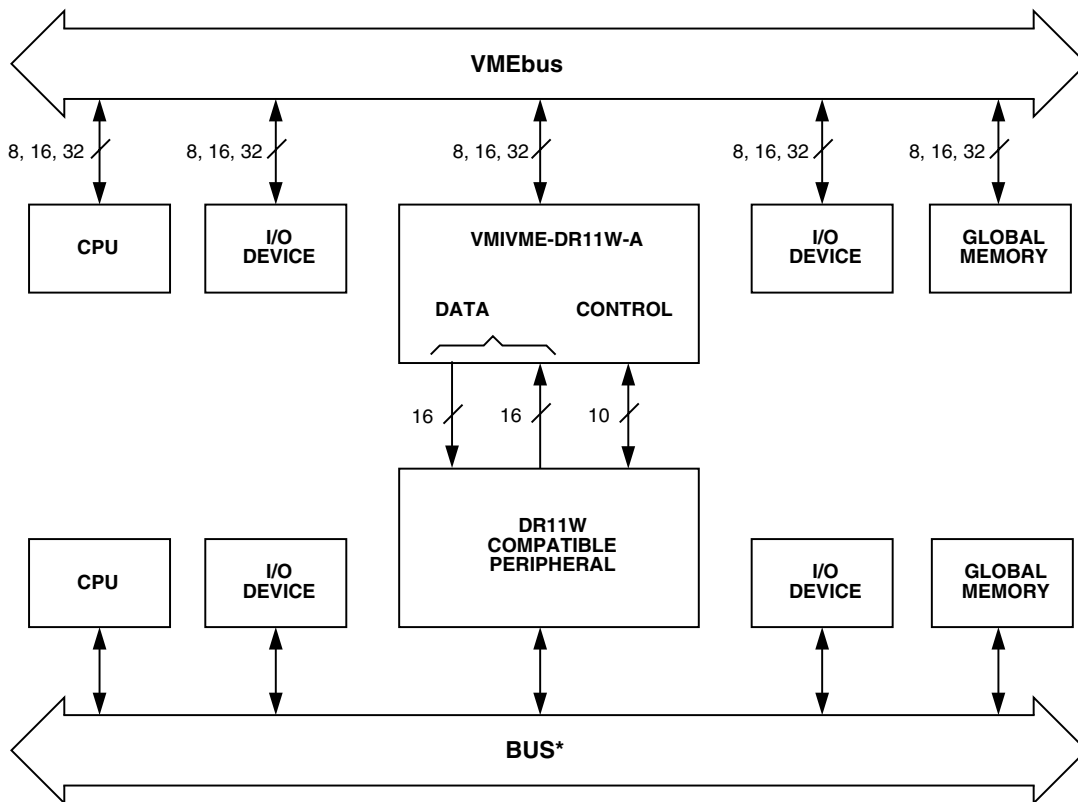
VMEbus

8, 16, 32
8, 16, 32
8, 16, 32
8, 16, 32
8, 16, 32

CPU
I/O DEVICE
VMIVME-DR11W-A
DATA
CONTROL
I/O DEVICE
GLOBAL MEMORY

16
16
10

CPU
I/O DEVICE
DR11W COMPATIBLE PERIPHERAL
I/O DEVICE
GLOBAL MEMORY

BUS*